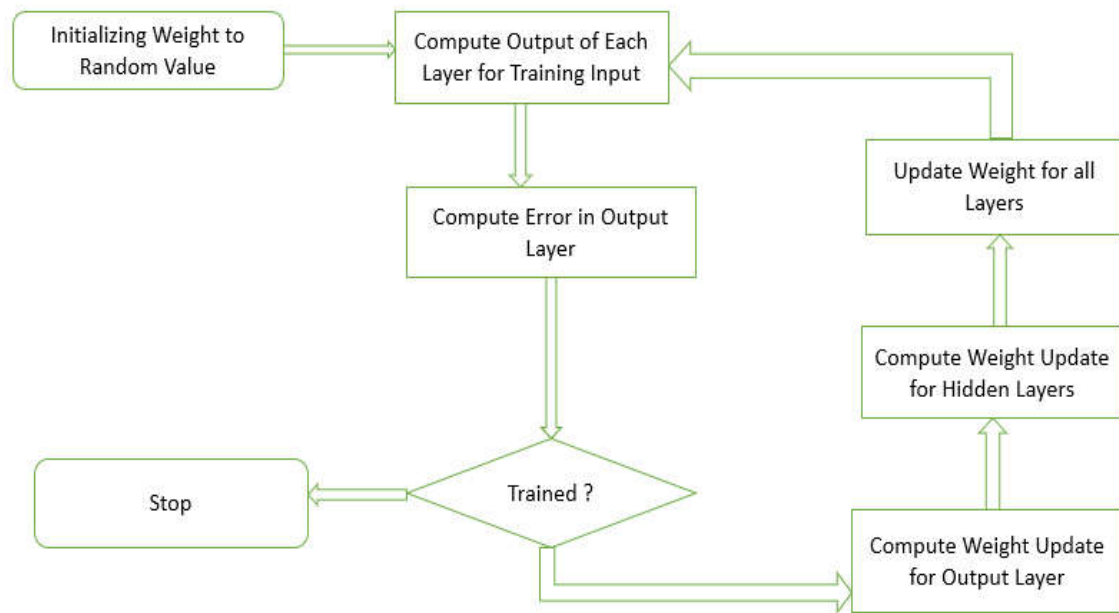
Initializing Weight to Random Value

Compute Output of Each Layer for Training Input

Update Weight for all Layers

Compute Error in Output Layer

Compute Weight Update for Hidden Layers

Stop

Trained ?

Compute Weight Update for Output Layer